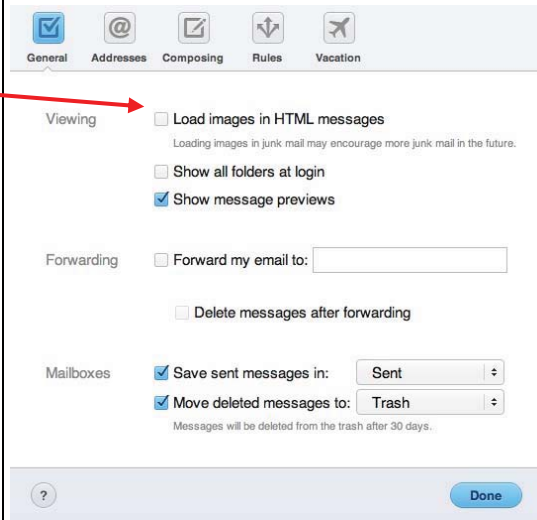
General Addresses Composing Rules Vacation

Viewing

Load images in HTML messages

Loading images in junk mail may encourage more junk mail in the future.

Show all folders at login

Show message previews

Forwarding

Forward my email to:

Delete messages after forwarding

Mailboxes

Save sent messages in: Sent

Move deleted messages to: Trash

Messages will be deleted from the trash after 30 days.

?

Done